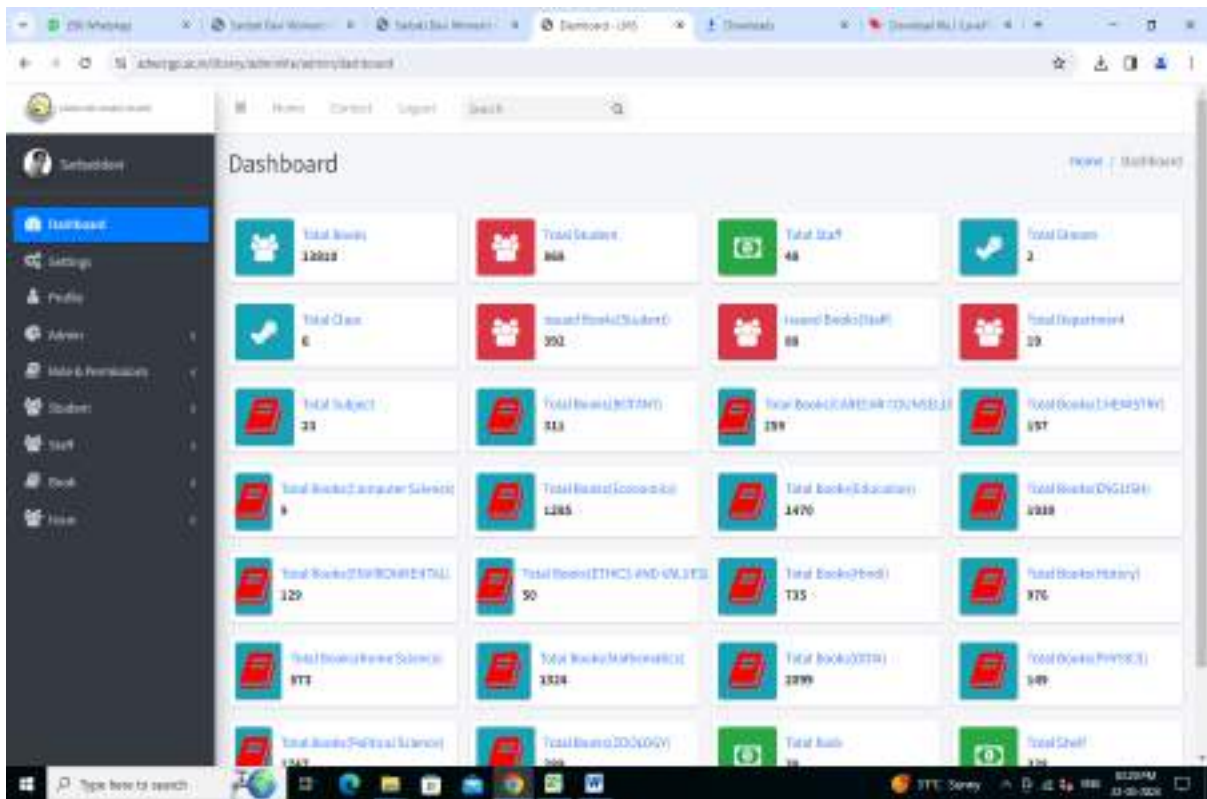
(9) WhatsApp | Sardar Dasi Women | Sardar Dasi Women | Dashboard - LMS | Downloads | Download MS Excel

Home Contact Logout Search

Sarfaraddeen

Dashboard

Home / Dashboard

Dashboard
Settings
Profile
Admin
Role & Permission
Student
Staff
Book
Issue

Total Books
13010

Total Student
868

Total Staff
48

Total Stream
2

Total Class
6

Issued Books(Student)
392

Issued Books(Staff)
88

Total Department
19

Total Subject
33

Total Books(BOTANY)
313

Total Books(CAREER COUNSELL
259

Total Books(CHEMISTRY)
197

Total Books(Computer Science)
9

Total Books(Economics)
1265

Total Books(Education)
1470

Total Books(ENGLISH)
1938

Total Books(ENVIRONMENTAL)
129

Total Books(ETHICS AND VALUES)
50

Total Books(Hindi)
735

Total Books(History)
976

Total Books(Home Science)
973

Total Books(Mathematics)
1324

Total Books(OTH)
1099

Total Books(PHYSICS)
149

Total Books(Political Science)
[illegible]

Total Books(ZOOLOGY)
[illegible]

Total Rack
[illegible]

Total Shelf
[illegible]

Type here to search
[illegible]